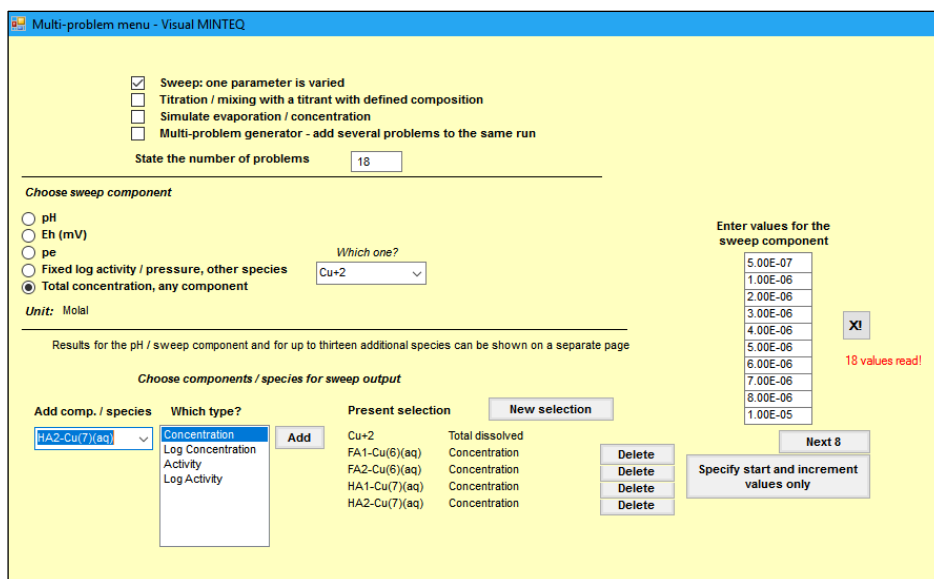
Multi-problem menu - Visual MINTEQ

Sweep: one parameter is varied
Titration / mixing with a titrant with defined composition
Simulate evaporation / concentration
Multi-problem generator - add several problems to the same run

State the number of problems 18

Choose sweep component

pH
Eh (mV)
pe
Fixed log activity / pressure, other species
Total concentration, any component

Which one?
Cu+2

Unit: Molal

Enter values for the sweep component
5.00E-07
1.00E-06
2.00E-06
3.00E-06
4.00E-06
5.00E-06
6.00E-06
7.00E-06
8.00E-06
1.00E-05

X!

18 values read!

Results for the pH / sweep component and for up to thirteen additional species can be shown on a separate page

Choose components / species for sweep output

Add comp. / species
HA2-Cu(7)(aq)

Which type?
Concentration
Log Concentration
Activity
Log Activity

Add

Present selection
New selection

| | |
|---|---|
| Cu+2 | Total dissolved |
| FA1-Cu(6)(aq) | Concentration |
| FA2-Cu(6)(aq) | Concentration |
| HA1-Cu(7)(aq) | Concentration |
| HA2-Cu(7)(aq) | Concentration |

Delete
Delete
Delete
Delete

Next 8

Specify start and increment values only